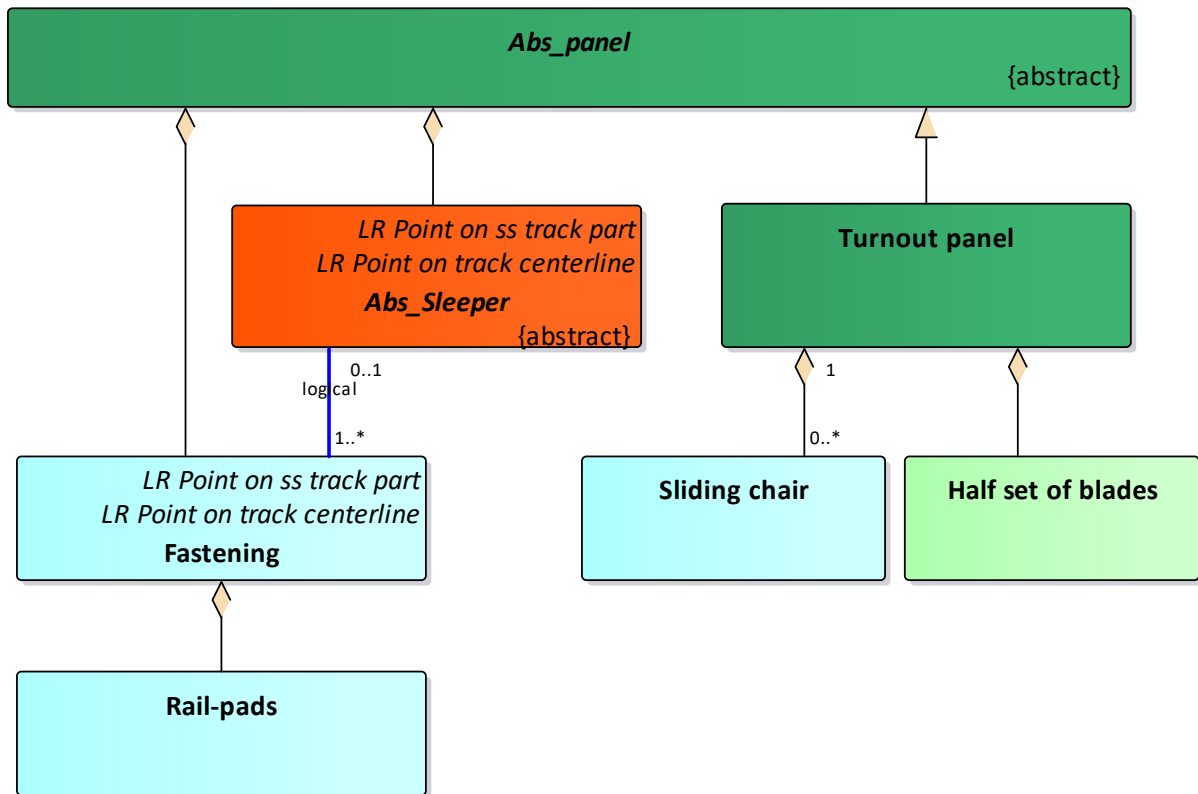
Abs_panel
{abstract}

LR Point on ss track part
LR Point on track centerline
Abs_Sleeper
{abstract}

Turnout panel

0..1
logical
1..*

1
0..*

LR Point on ss track part
LR Point on track centerline
Fastening

Sliding chair

Half set of blades

Rail-pads